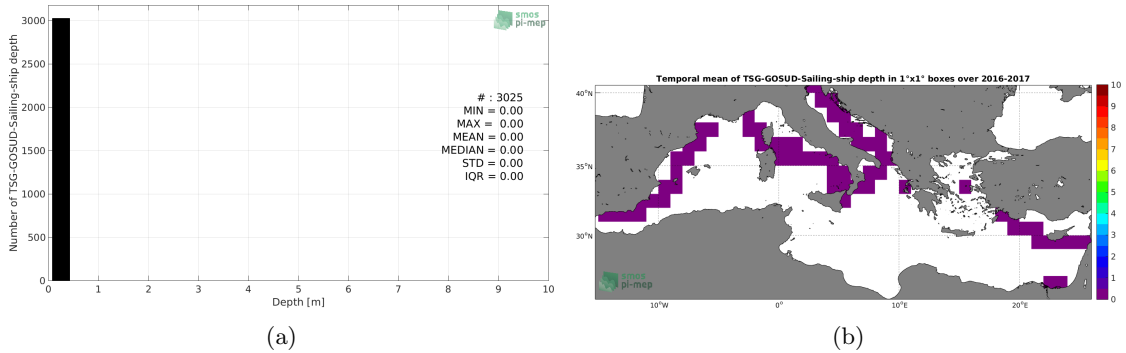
smos pi-mep

3000
2500
2000
1500
1000
500
0

Number of TSG-GOSUD-Sailing-ship depth

# : 3025
MIN = 0.00
MAX = 0.00
MEAN = 0.00
MEDIAN = 0.00
STD = 0.00
IQR = 0.00

0 1 2 3 4 5 6 7 8 9 10
Depth [m]

(a)

Temporal mean of TSG-GOSUD-Sailing-ship depth in 1°x1° boxes over 2016-2017

40°N
35°N
30°N

10°W 0° 10°E 20°E

smos pi-mep

10
9
8
7
6
5
4
3
2
1
0

(b)